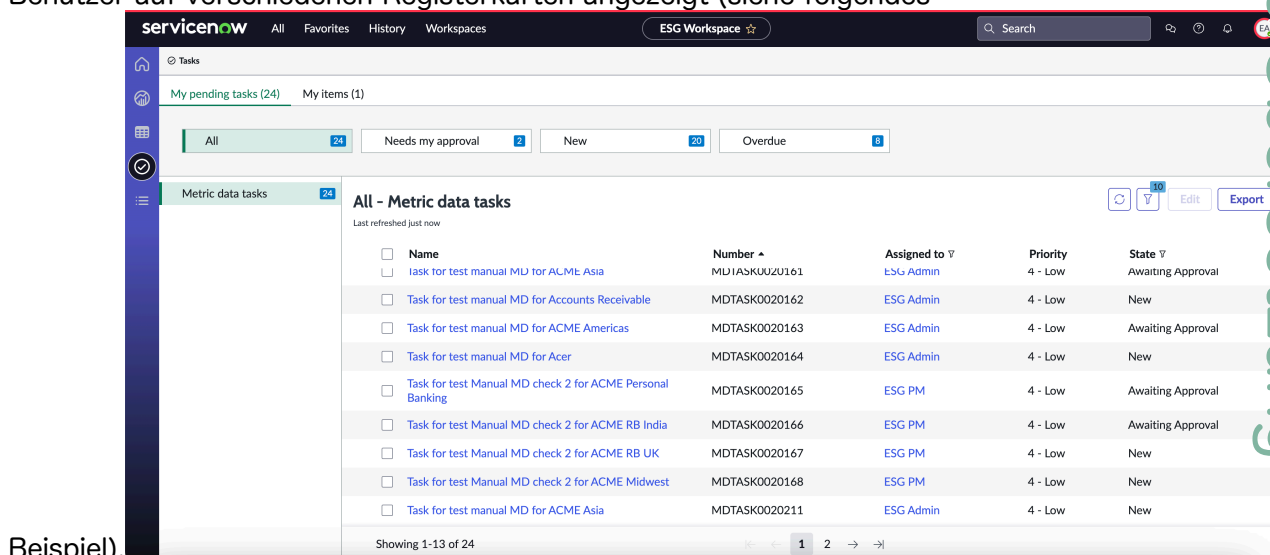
Benutzer auf verschiedenen Registerkarten angezeigt (siehe folgendes

servicenow All Favorites History Workspaces ESG Workspace ☆ Search

Tasks

My pending tasks (24) My items (1)

All 24 Needs my approval 2 New 20 Overdue 8

Metric data tasks 24

All - Metric data tasks
Last refreshed just now

10 Edit Export

| Name | Number ▲ | Assigned to | Priority | State |
|---|---|---|---|---|
| Task for test manual MD for ACME Asia | MDTASK0020161 | ESG Admin | 4 - Low | Awaiting Approval |
| Task for test manual MD for Accounts Receivable | MDTASK0020162 | ESG Admin | 4 - Low | New |
| Task for test manual MD for ACME Americas | MDTASK0020163 | ESG Admin | 4 - Low | Awaiting Approval |
| Task for test manual MD for Acer | MDTASK0020164 | ESG Admin | 4 - Low | New |
| Task for test Manual MD check 2 for ACME Personal Banking | MDTASK0020165 | ESG PM | 4 - Low | Awaiting Approval |
| Task for test Manual MD check 2 for ACME RB India | MDTASK0020166 | ESG PM | 4 - Low | Awaiting Approval |
| Task for test Manual MD check 2 for ACME RB UK | MDTASK0020167 | ESG PM | 4 - Low | New |
| Task for test Manual MD check 2 for ACME Midwest | MDTASK0020168 | ESG PM | 4 - Low | New |
| Task for test manual MD for ACME Asia | MDTASK0020211 | ESG Admin | 4 - Low | New |

Beispiel)

Showing 1-13 of 24 1 2